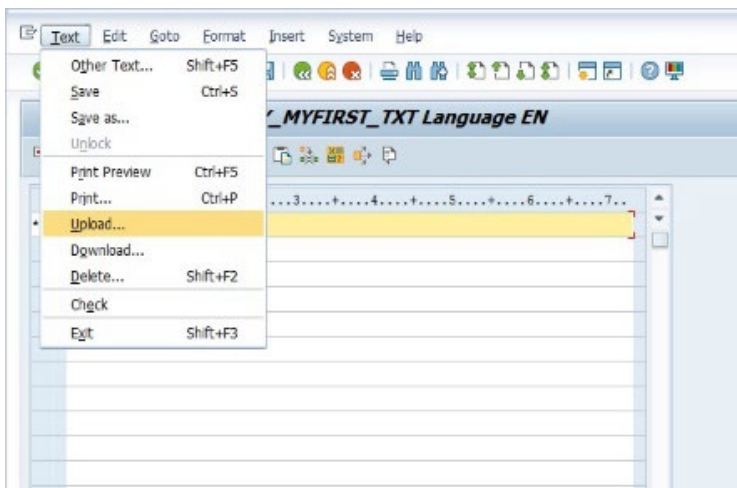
Text Edit Goto Format Insert System Help

Other Text... Shift+F5
Save Ctrl+S
Save as...
Unlock
Print Preview Ctrl+F5
Print... Ctrl+P
Upload...
Download...
Delete... Shift+F2
Check
Exit Shift+F3

Y_MYFIRST_TXT Language EN

...3....+....4....+....5....+....6....+....7..